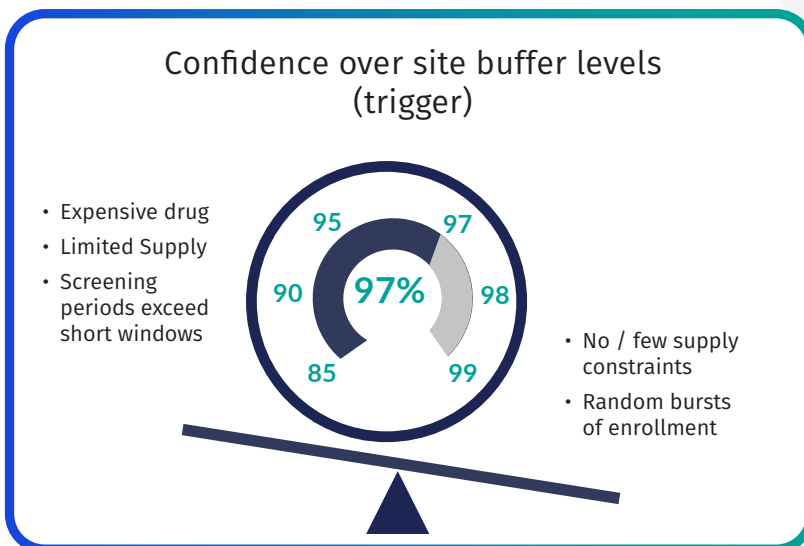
Confidence over site buffer levels (trigger)

• Expensive drug
• Limited Supply
• Screening periods exceed short windows

95
97
90
97%
98
85
99

• No / few supply constraints
• Random bursts of enrollment